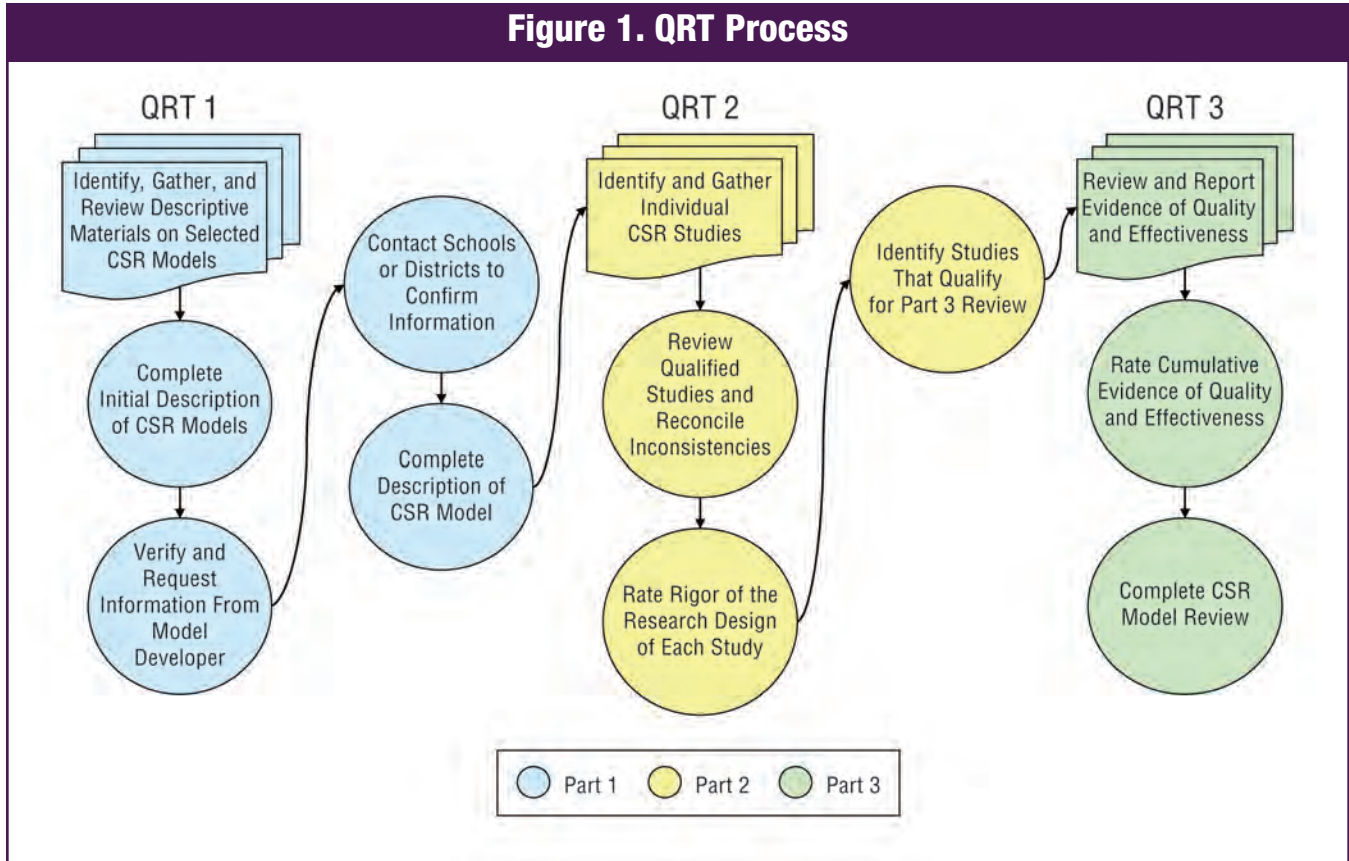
Figure 1. QRT Process

QRT 1

Identify, Gather, and Review Descriptive Materials on Selected CSR Models

Complete Initial Description of CSR Models

Verify and Request Information From Model Developer

Contact Schools or Districts to Confirm Information

Complete Description of CSR Model

QRT 2

Identify and Gather Individual CSR Studies

Review Qualified Studies and Reconcile Inconsistencies

Rate Rigor of the Research Design of Each Study

Identify Studies That Qualify for Part 3 Review

QRT 3

Review and Report Evidence of Quality and Effectiveness

Rate Cumulative Evidence of Quality and Effectiveness

Complete CSR Model Review

Part 1 Part 2 Part 3